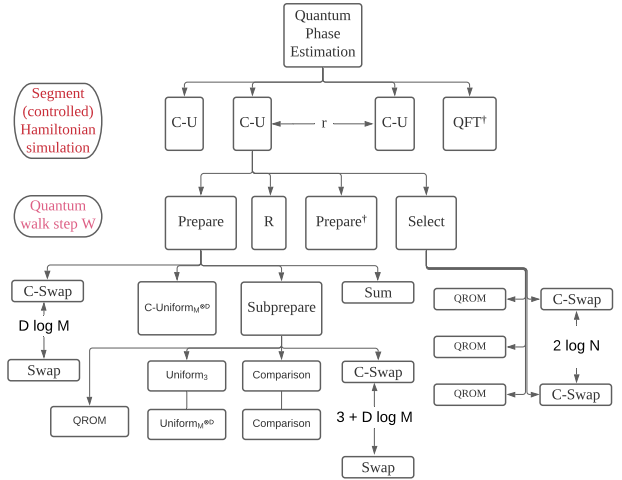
Quantum Phase Estimation

Segment (controlled) Hamiltonian simulation

C-U

C-U

r

C-U

QFT$^\dagger$

Quantum walk step W

Prepare

R

Prepare$^\dagger$

Select

C-Swap

D log M

Swap

C-Uniform$_M^{\otimes D}$

Subprepare

Sum

QROM

C-Swap

QROM

2 log N

QROM

C-Swap

QROM

Uniform$_3$

Uniform$_M^{\otimes D}$

Comparison

Comparison

C-Swap

3 + D log M

Swap